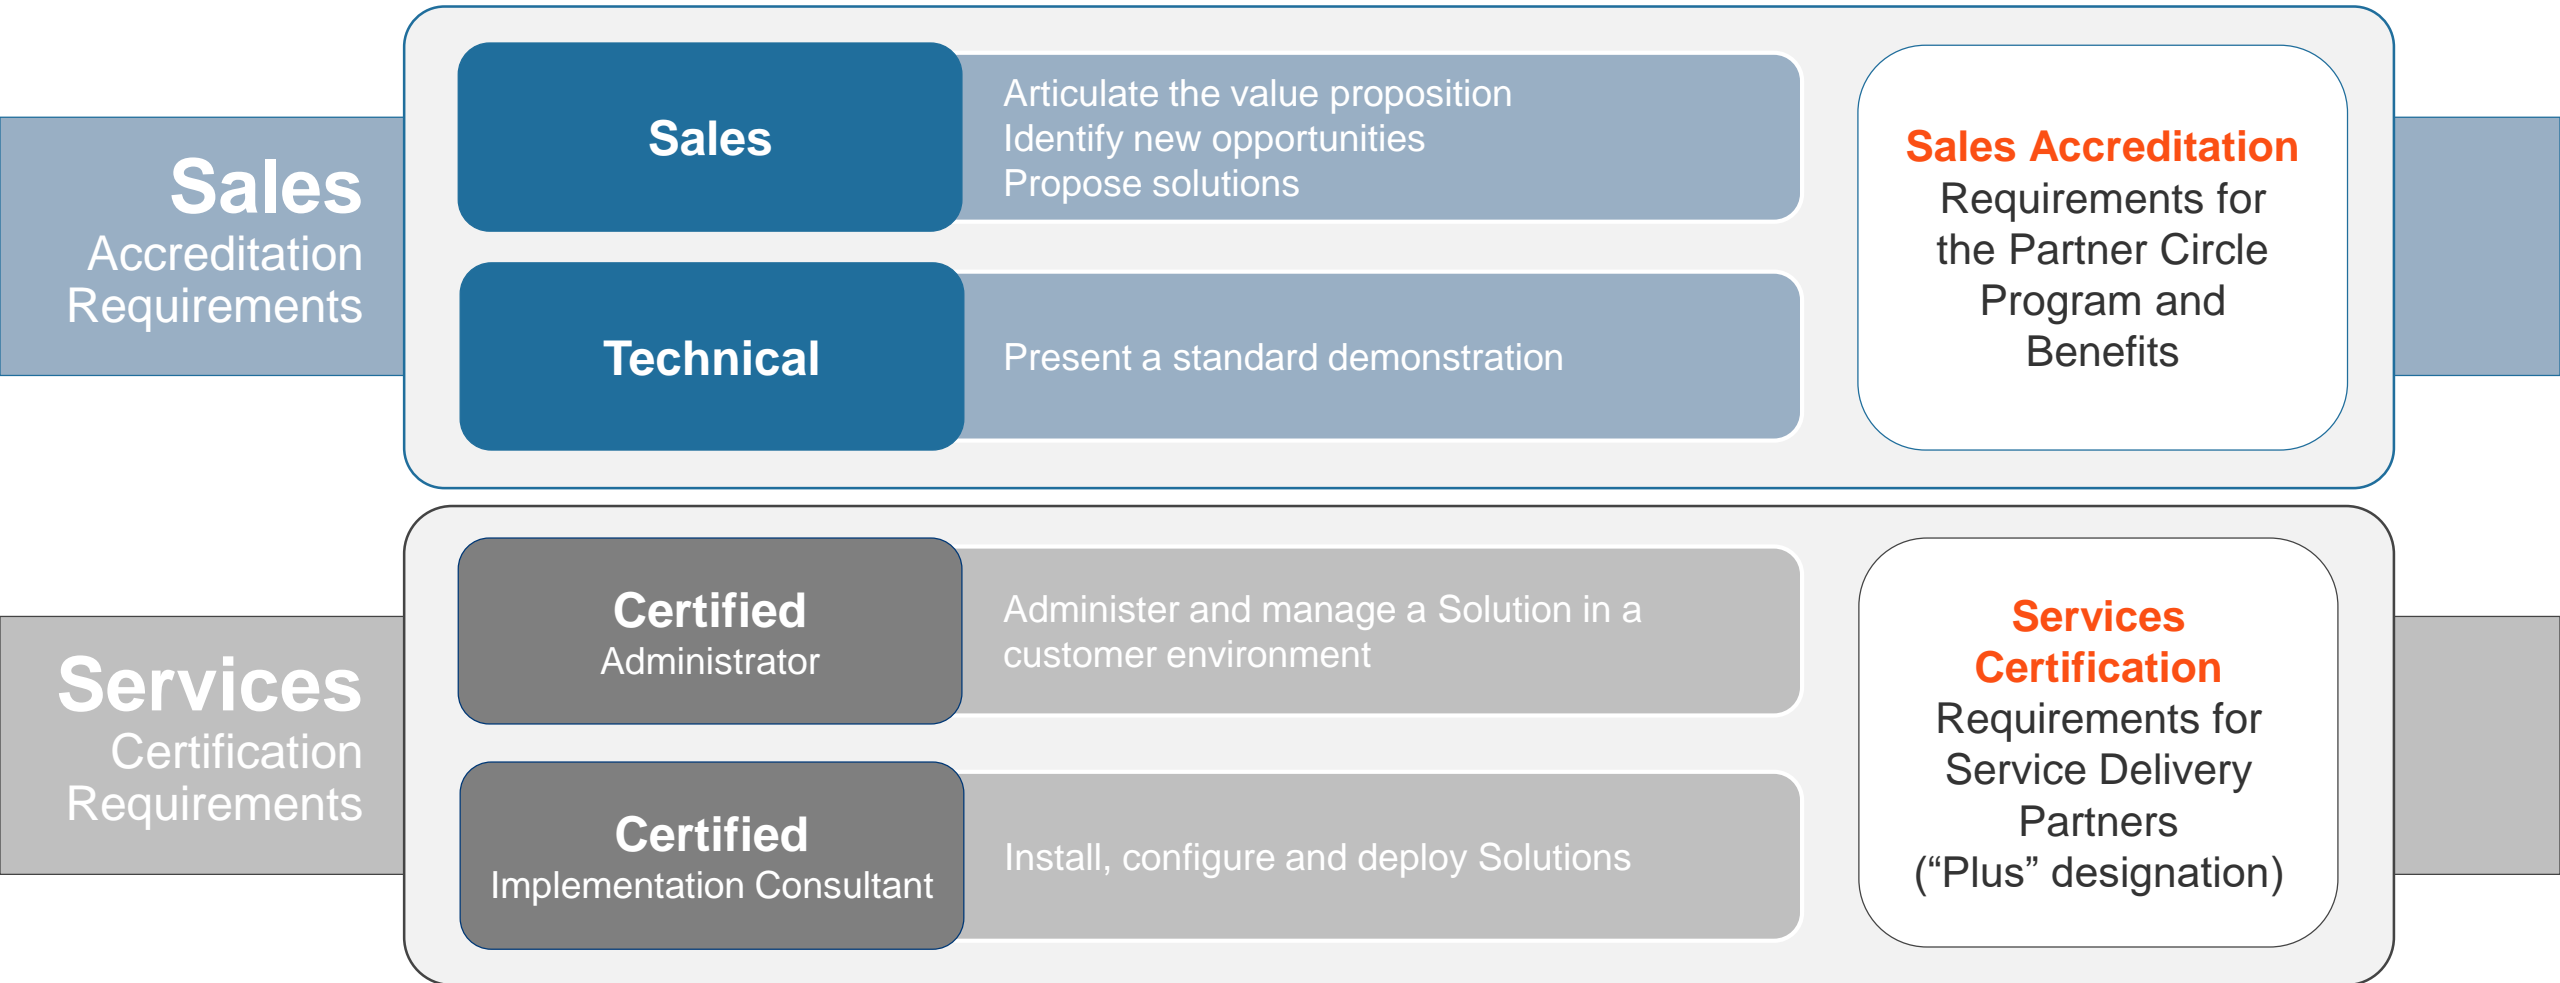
Sales
Accreditation Requirements

Sales

Articulate the value proposition
Identify new opportunities
Propose solutions

Technical

Present a standard demonstration

Sales Accreditation
Requirements for the Partner Circle Program and Benefits

Services
Certification Requirements

Certified
Administrator

Administer and manage a Solution in a customer environment

Certified
Implementation Consultant

Install, configure and deploy Solutions

Services Certification
Requirements for Service Delivery Partners
(“Plus” designation)